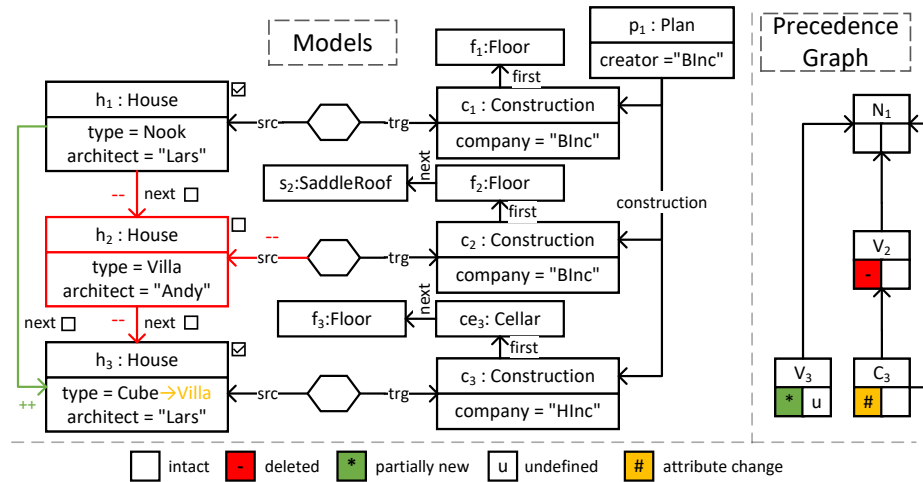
Models

Precedence Graph

$p_1$ : Plan
creator ="BInc"

$f_1$:Floor

first

$h_1$ : House
type = Nook
architect = "Lars"

src

trg

$c_1$ : Construction
company = "BInc"

--

next

$s_2$:SaddleRoof

next

$f_2$:Floor

first

construction

$h_2$ : House
type = Villa
architect = "Andy"

--

src

trg

$c_2$ : Construction
company = "BInc"

next

--

next

$f_3$:Floor

next

$ce_3$: Cellar

first

$h_3$ : House
type = Cube→Villa
architect = "Lars"

++

src

trg

$c_3$ : Construction
company = "HInc"

$N_1$

#

$V_2$

-

$V_3$

*

u

$C_3$

#

intact

-

deleted

*

partially new

u

undefined

#

attribute change